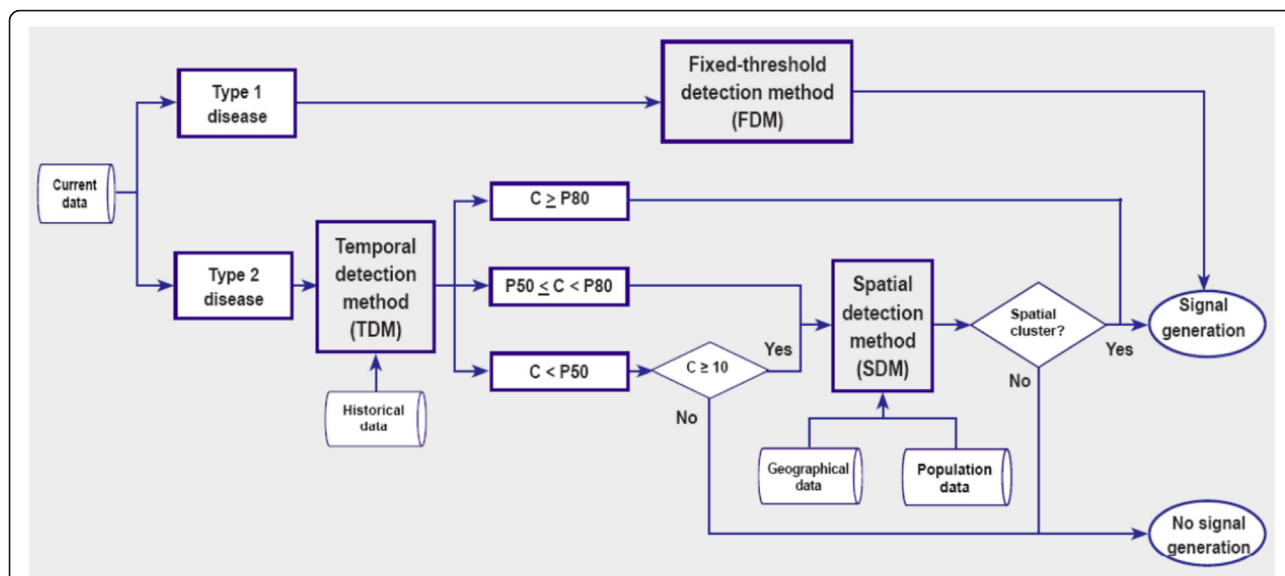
Type 1 disease

Fixed-threshold detection method (FDM)

Current data

Type 2 disease

Temporal detection method (TDM)

Historical data

$C \geq P80$

$P50 \leq C < P80$

$C < P50$

$C \geq 10$

Yes

No

Spatial detection method (SDM)

Geographical data

Population data

Spatial cluster?

Yes

No

Signal generation

No signal generation